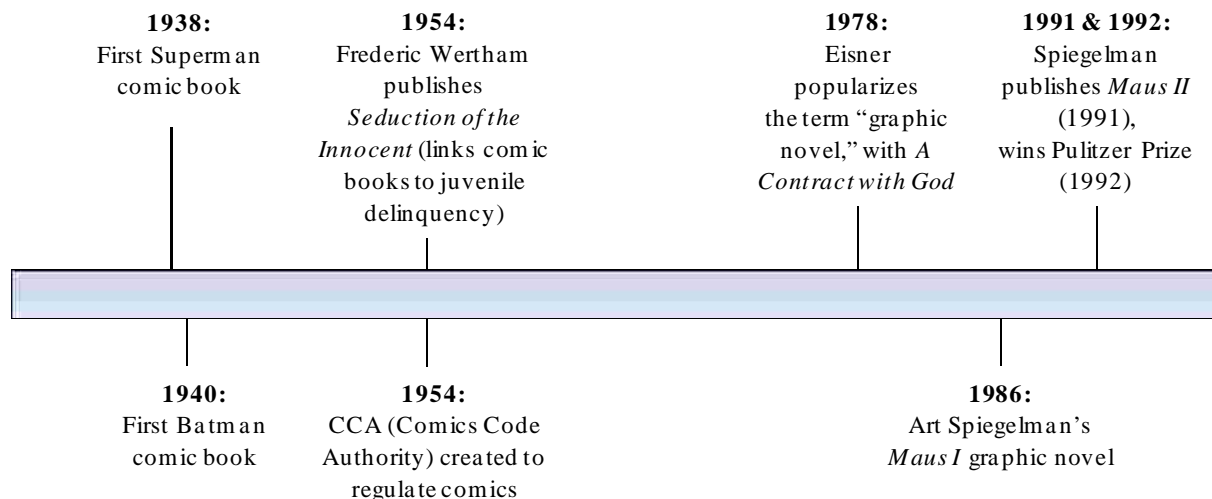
**1938:**
First Superman comic book

**1954:**
Frederic Wertham publishes *Seduction of the Innocent* (links comic books to juvenile delinquency)

**1978:**
Eisner popularizes the term "graphic novel," with *A Contract with God*

**1991 & 1992:**
Spiegelman publishes *Maus II* (1991), wins Pulitzer Prize (1992)

**1940:**
First Batman comic book

**1954:**
CCA (Comics Code Authority) created to regulate comics

**1986:**
Art Spiegelman's *Maus I* graphic novel